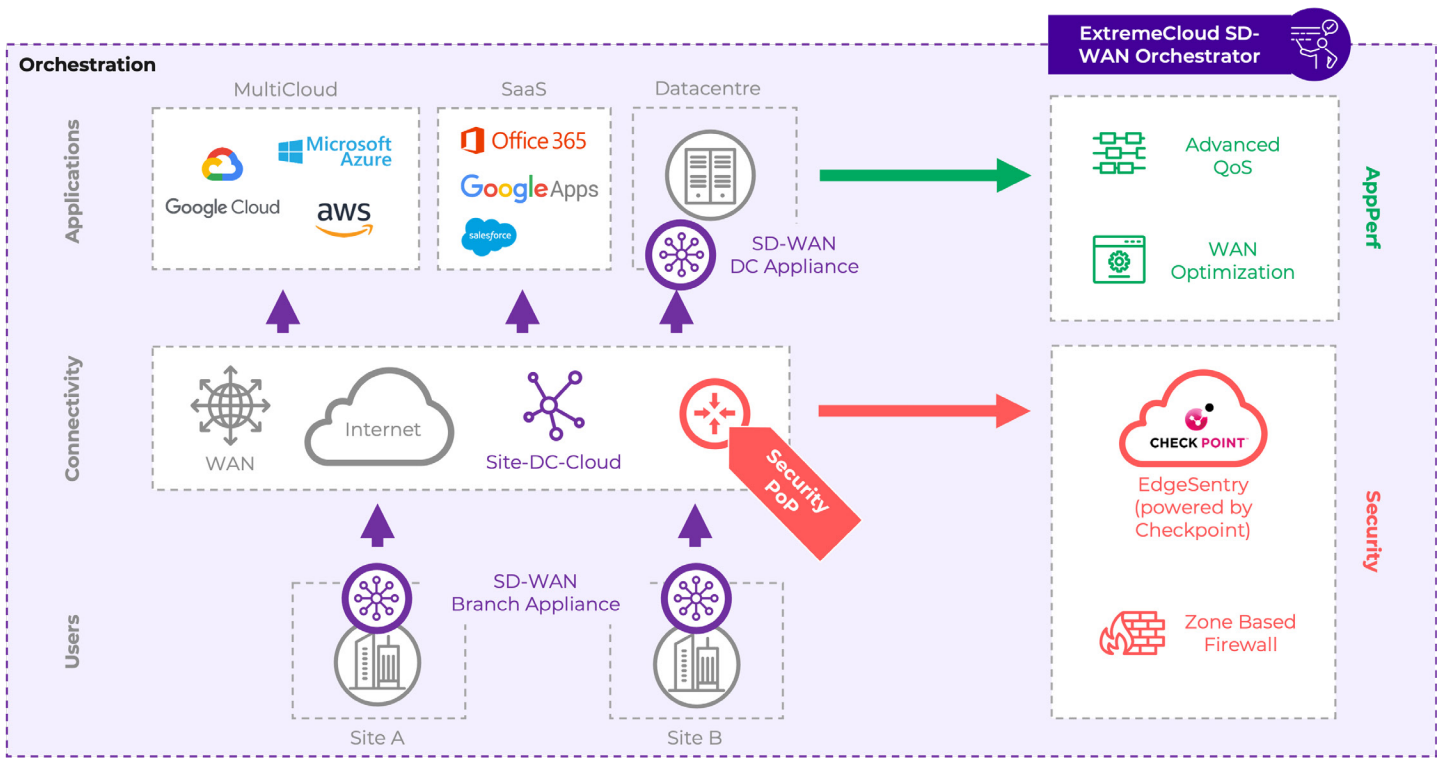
ExtremeCloud SD-WAN Orchestrator

Orchestration

Applications

MultiCloud

Microsoft Azure

Google Cloud

aws

SaaS

Office 365

Google Apps

salesforce

Datacentre

SD-WAN DC Appliance

Advanced QoS

WAN Optimization

AppPerf

Connectivity

WAN

Internet

Site-DC-Cloud

Security PoP

CHECK POINT

EdgeSentry (powered by Checkpoint)

Security

Users

SD-WAN Branch Appliance

Zone Based Firewall

Site A

Site B